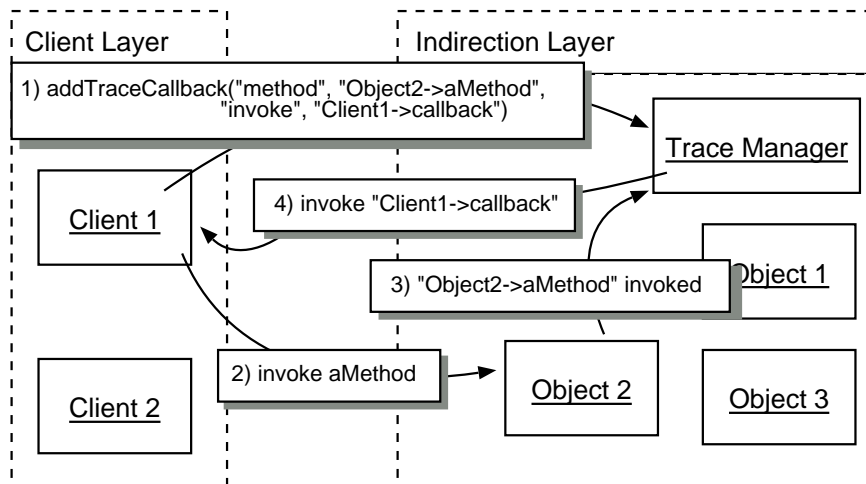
Client Layer

Indirection Layer

1) addTraceCallback("method", "Object2->aMethod", "invoke", "Client1->callback")

Trace Manager

Client 1

4) invoke "Client1->callback"

Object 1

3) "Object2->aMethod" invoked

2) invoke aMethod

Object 2

Client 2

Object 3